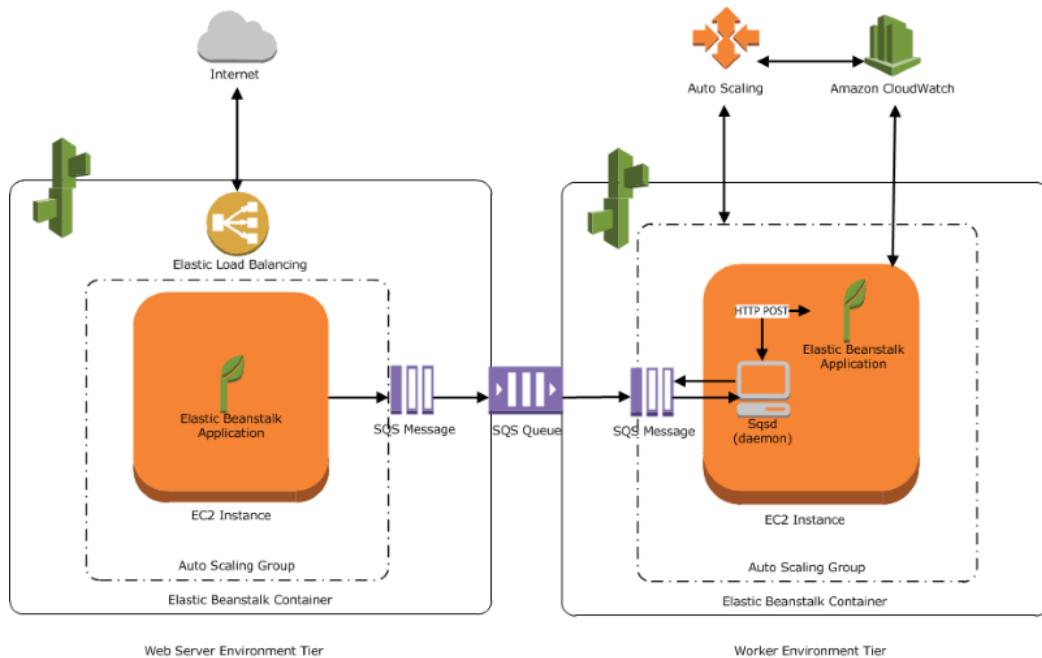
Internet

Elastic Load Balancing

Elastic Beanstalk Application

EC2 Instance

Auto Scaling Group

Elastic Beanstalk Container

SQS Message

SQS Queue

SQS Message

Auto Scaling

Amazon CloudWatch

HTTP POST

Elastic Beanstalk Application

Sqsd (daemon)

EC2 Instance

Auto Scaling Group

Elastic Beanstalk Container

Web Server Environment Tier

Worker Environment Tier